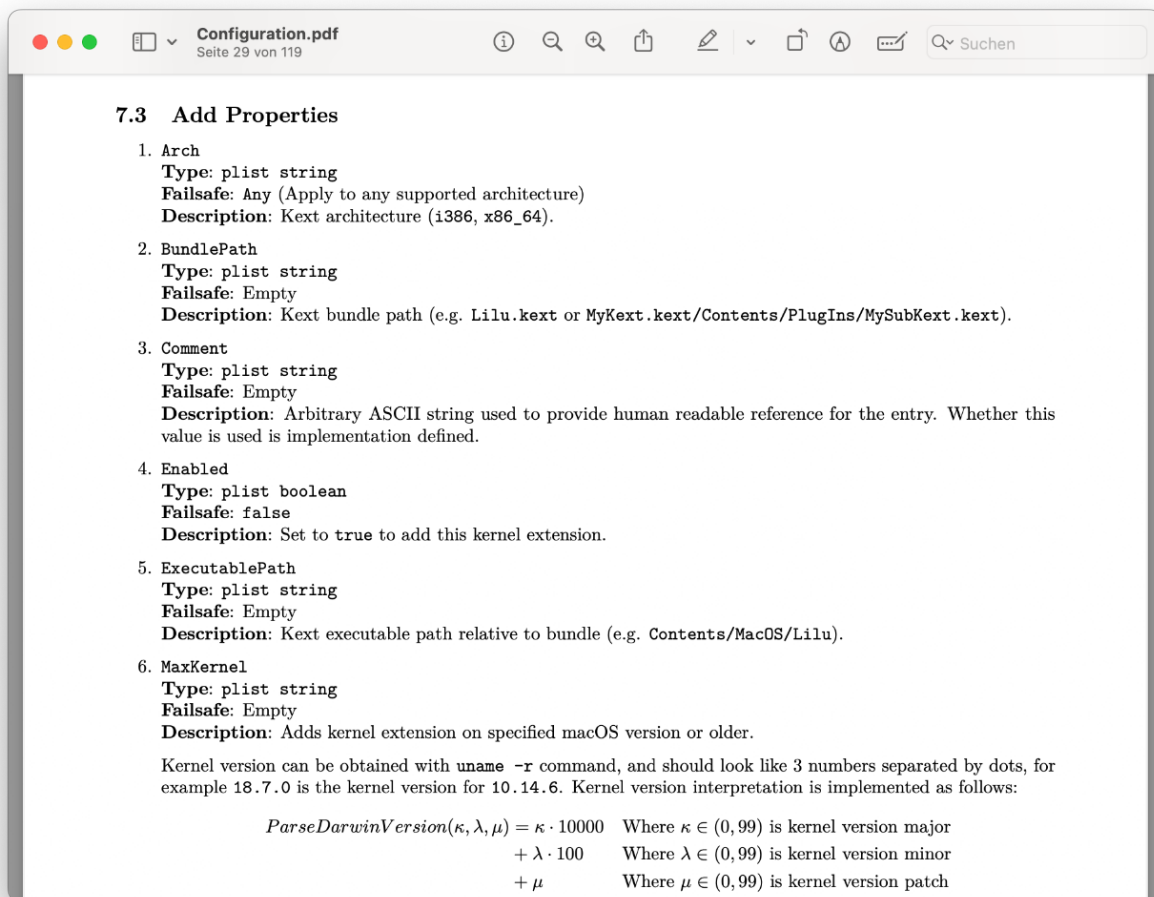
Configuration.pdf
Seite 29 von 119

Suchen

7.3 Add Properties

1. Arch
Type: plist string
Failsafe: Any (Apply to any supported architecture)
Description: Kext architecture (i386, x86_64).

2. BundlePath
Type: plist string
Failsafe: Empty
Description: Kext bundle path (e.g. Lilu.kext or MyKext.kext/Contents/PlugIns/MySubKext.kext).

3. Comment
Type: plist string
Failsafe: Empty
Description: Arbitrary ASCII string used to provide human readable reference for the entry. Whether this value is used is implementation defined.

4. Enabled
Type: plist boolean
Failsafe: false
Description: Set to true to add this kernel extension.

5. ExecutablePath
Type: plist string
Failsafe: Empty
Description: Kext executable path relative to bundle (e.g. Contents/MacOS/Lilu).

6. MaxKernel
Type: plist string
Failsafe: Empty
Description: Adds kernel extension on specified macOS version or older.

Kernel version can be obtained with uname -r command, and should look like 3 numbers separated by dots, for example 18.7.0 is the kernel version for 10.14.6. Kernel version interpretation is implemented as follows:

$ParseDarwinVersion(\kappa, \lambda, \mu) = \kappa \cdot 10000$ Where $\kappa \in (0, 99)$ is kernel version major
$+ \lambda \cdot 100$ Where $\lambda \in (0, 99)$ is kernel version minor
$+ \mu$ Where $\mu \in (0, 99)$ is kernel version patch